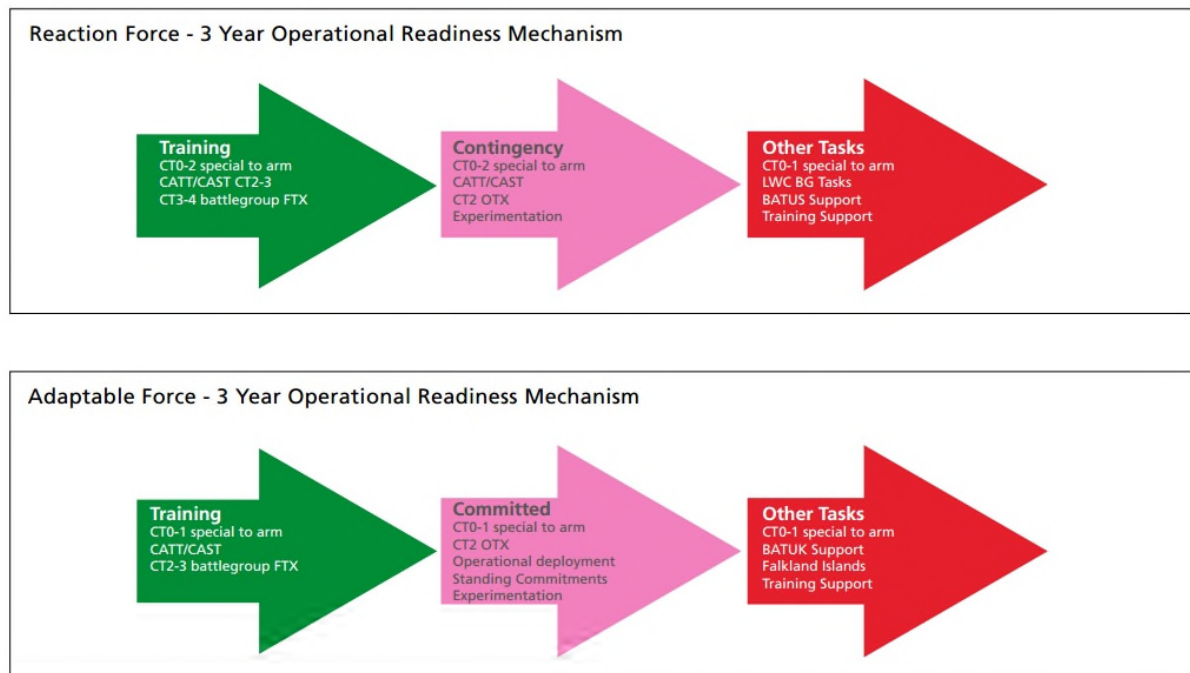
Reaction Force - 3 Year Operational Readiness Mechanism

Training
CT0-2 special to arm
CATT/CAST CT2-3
CT3-4 battlegroup FTX

Contingency
CT0-2 special to arm
CATT/CAST
CT2 OTX
Experimentation

Other Tasks
CT0-1 special to arm
LWC BG Tasks
BATUS Support
Training Support

Adaptable Force - 3 Year Operational Readiness Mechanism

Training
CT0-1 special to arm
CATT/CAST
CT2-3 battlegroup FTX

Committed
CT0-1 special to arm
CT2 OTX
Operational deployment
Standing Commitments
Experimentation

Other Tasks
CT0-1 special to arm
BATUK Support
Falkland Islands
Training Support